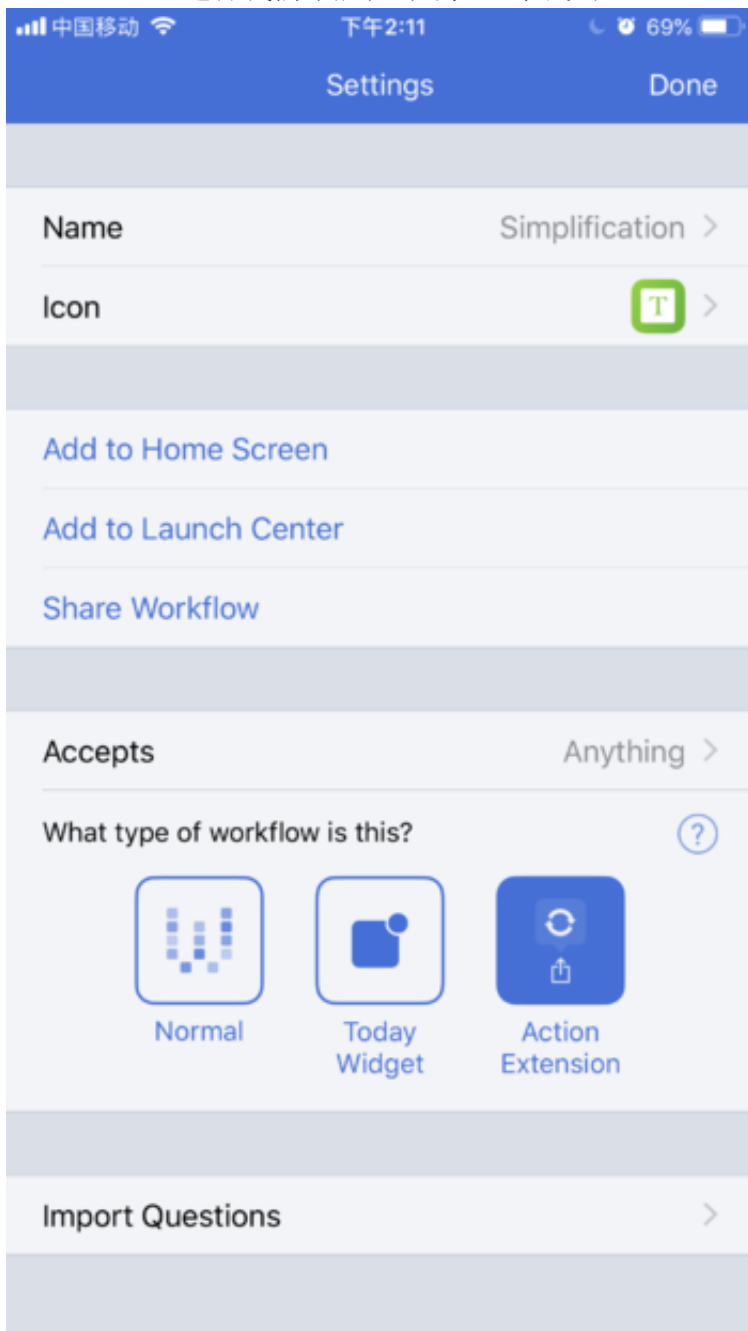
中国移动 下午2:11 69%

Settings Done

Name Simplification

Icon T

Add to Home Screen

Add to Launch Center

Share Workflow

Accepts Anything

What type of workflow is this?

Normal

Today Widget

Action Extension

Import Questions